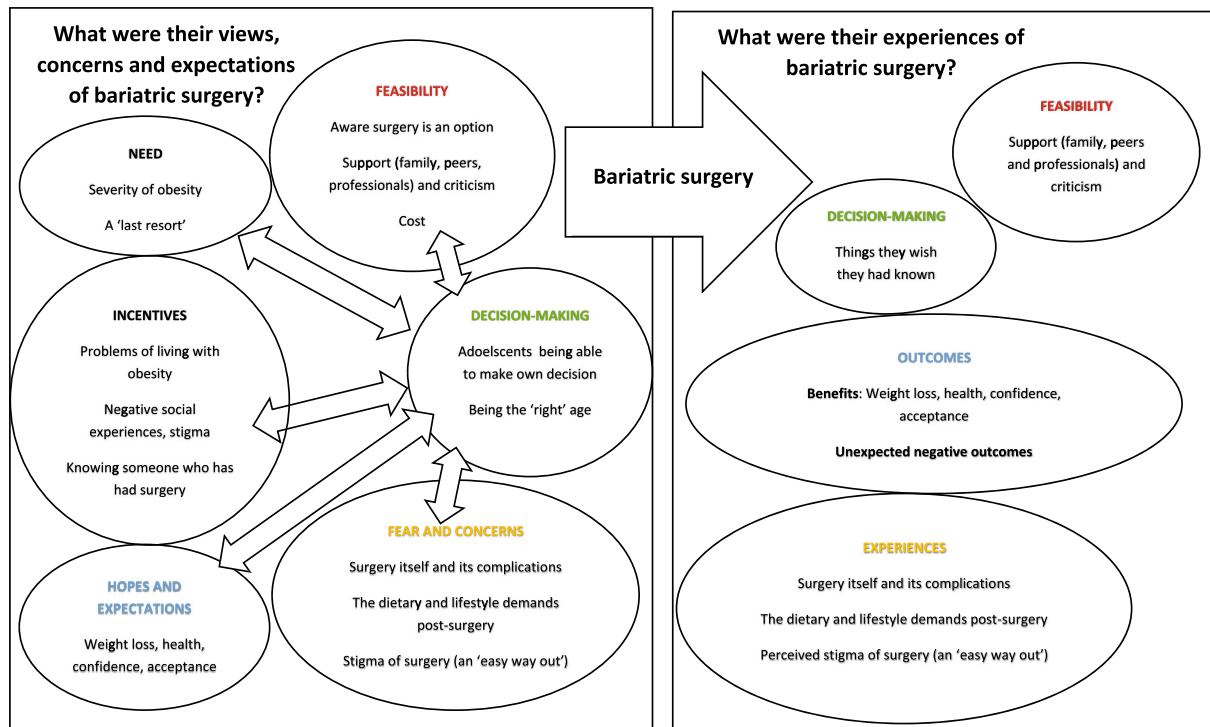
What were their views, concerns and expectations of bariatric surgery?

FEASIBILITY

Aware surgery is an option

Support (family, peers, professionals) and criticism

Cost

NEED

Severity of obesity

A 'last resort'

INCENTIVES

Problems of living with obesity

Negative social experiences, stigma

Knowing someone who has had surgery

DECISION-MAKING

Adoelscents being able to make own decision

Being the 'right' age

HOPES AND EXPECTATIONS

Weight loss, health, confidence, acceptance

FEAR AND CONCERNS

Surgery itself and its complications

The dietary and lifestyle demands post-surgery

Stigma of surgery (an 'easy way out')

Bariatric surgery

What were their experiences of bariatric surgery?

FEASIBILITY

Support (family, peers and professionals) and criticism

DECISION-MAKING

Things they wish they had known

OUTCOMES

Benefits: Weight loss, health, confidence, acceptance

Unexpected negative outcomes

EXPERIENCES

Surgery itself and its complications

The dietary and lifestyle demands post-surgery

Perceived stigma of surgery (an 'easy way out')